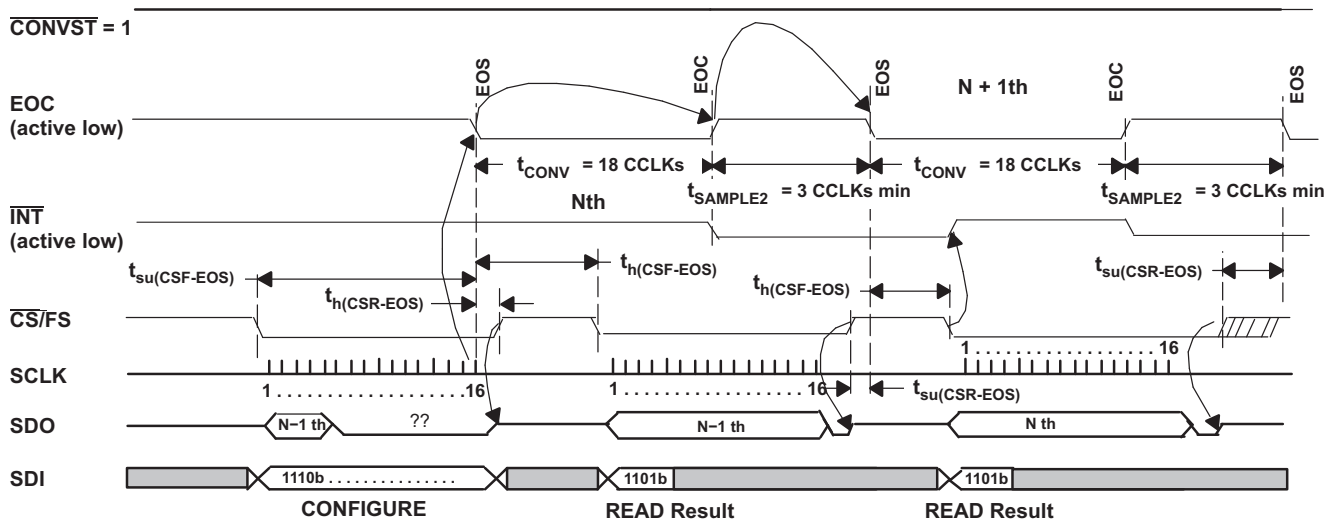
$\overline{\text{CONVST}}$ = 1

EOS EOC EOS N + 1th EOC EOS

EOC (active low)

$t_{CONV}$ = 18 CCLKs $t_{CONV}$ = 18 CCLKs

$t_{SAMPLE2}$ = 3 CCLKs min $t_{SAMPLE2}$ = 3 CCLKs min

Nth

$\overline{\text{INT}}$ (active low)

$t_{su(CSF-EOS)}$ $t_{h(CSF-EOS)}$ $t_{su(CSR-EOS)}$

$t_{h(CSR-EOS)}$ $t_{h(CSF-EOS)}$

$\overline{\text{CS}}$/FS

SCLK

1 . . . . . . . . . . . . . . . . .16 1 . . . . . . . . . . . . . . . . .16 1 . . . . . . . . . . . . . . . . .16

$t_{su(CSR-EOS)}$

SDO N−1 th ?? N−1 th N th

SDI 1110b . . . . . . . . . . . . . 1101b 1101b

CONFIGURE READ Result READ Result